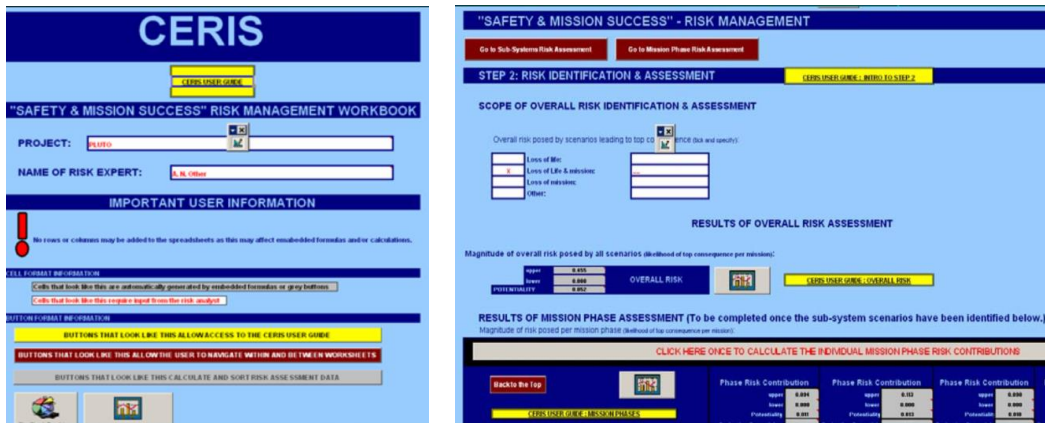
CERIS

CERIS USER GUIDE

"SAFETY & MISSION SUCCESS" RISK MANAGEMENT WORKBOOK

PROJECT: PLUTO

NAME OF RISK EXPERT: A. N. Other

IMPORTANT USER INFORMATION

No rows or columns may be added to the spreadsheets as this may affect emabedded formulas and/or calculations.

CELL FORMAT INFORMATION

Cells that look like this are automatically generated by embedded formulas or grey buttons

Cells that look like this require input from the risk analyst

BUTTON FORMAT INFORMATION

BUTTONS THAT LOOK LIKE THIS ALLOW ACCESS TO THE CERIS USER GUIDE

BUTTONS THAT LOOK LIKE THIS ALLOW THE USER TO NAVIGATE WITHIN AND BETWEEN WORKSHEETS

BUTTONS THAT LOOK LIKE THIS CALCULATE AND SORT RISK ASSESSMENT DATA

"SAFETY & MISSION SUCCESS" - RISK MANAGEMENT

Go to Sub-Systems Risk Assessment

Go to Mission Phase Risk Assessment

STEP 2: RISK IDENTIFICATION & ASSESSMENT

CERIS USER GUIDE : INTRO TO STEP 2

SCOPE OF OVERALL RISK IDENTIFICATION & ASSESSMENT

Overall risk posed by scenarios leading to top co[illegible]ence (tick and specify):

Loss of life:
X Loss of Life & mission: ---
Loss of mission:
Other:

RESULTS OF OVERALL RISK ASSESSMENT

Magnitude of overall risk posed by all scenarios (likelihood of top consequence per mission):

| upper | 0.455 |
|---|---|
| lower | 0.000 |
| POTENTIALITY | 0.052 |

OVERALL RISK

CERIS USER GUIDE : OVERALL RISK

RESULTS OF MISSION PHASE ASSESSMENT (To be completed once the sub-system scenarios have been identified below.)

Magnitude of risk posed per mission phase (likelihood of top consequence per mission):

CLICK HERE ONCE TO CALCULATE THE INDIVIDUAL MISSION PHASE RISK CONTRIBUTIONS

Back to the Top

CERIS USER GUIDE : MISSION PHASES

| Phase Risk Contribution | | Phase Risk Contribution | | Phase Risk Contribution | |
|---|---|---|---|---|---|
| upper | 0.094 | upper | 0.133 | upper | 0.000 |
| lower | 0.000 | lower | 0.000 | lower | 0.000 |
| Potentiality | 0.011 | Potentiality | 0.013 | Potentiality | 0.000 |